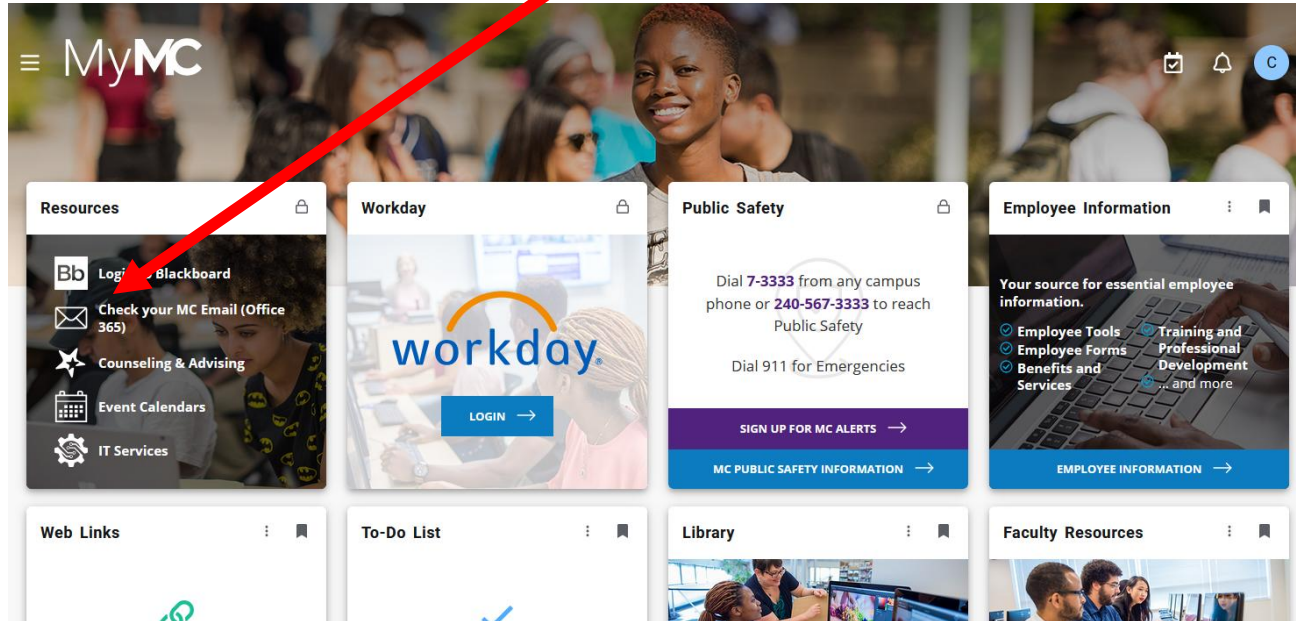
MyMC

C

Resources

Bb Log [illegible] Blackboard

Check your MC Email (Office 365)

Counseling & Advising

Event Calendars

IT Services

Workday

workday.

LOGIN

Public Safety

Dial 7-3333 from any campus phone or 240-567-3333 to reach Public Safety

Dial 911 for Emergencies

SIGN UP FOR MC ALERTS

MC PUBLIC SAFETY INFORMATION

Employee Information

Your source for essential employee information.

Employee Tools
Employee Forms
Benefits and Services
Training and Professional Development
... and more

EMPLOYEE INFORMATION

Web Links

To-Do List

Library

Faculty Resources